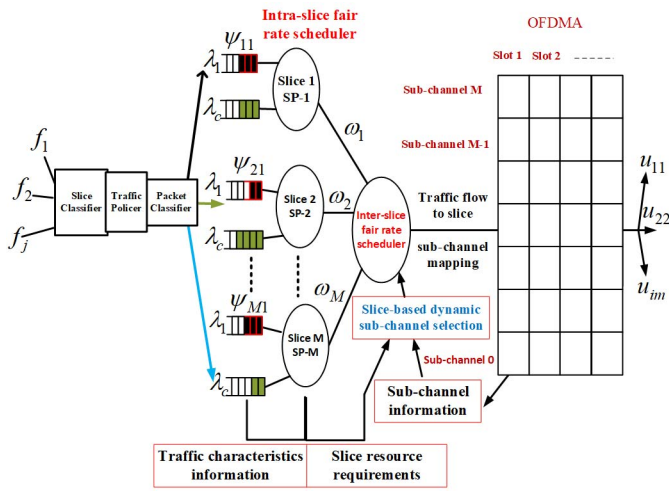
Intra-slice fair rate scheduler

OFDMA

Slot 1 Slot 2

Sub-channel M

Sub-channel M-1

$\psi_{11}$

$\lambda_1$

$\lambda_c$

Slice 1 SP-1

$\omega_1$

$f_1$

$f_2$

$f_j$

Slice Classifier

Traffic Policer

Packet Classifier

$\psi_{21}$

$\lambda_1$

Slice 2 SP-2

$\omega_2$

$\lambda_c$

Inter-slice fair rate scheduler

Traffic flow to slice

sub-channel mapping

$u_{11}$

$u_{22}$

$u_{im}$

$\omega_M$

$\psi_{M1}$

$\lambda_1$

Slice M SP-M

Slice-based dynamic sub-channel selection

$\lambda_c$

Sub-channel 0

Sub-channel information

Traffic characteristics information

Slice resource requirements